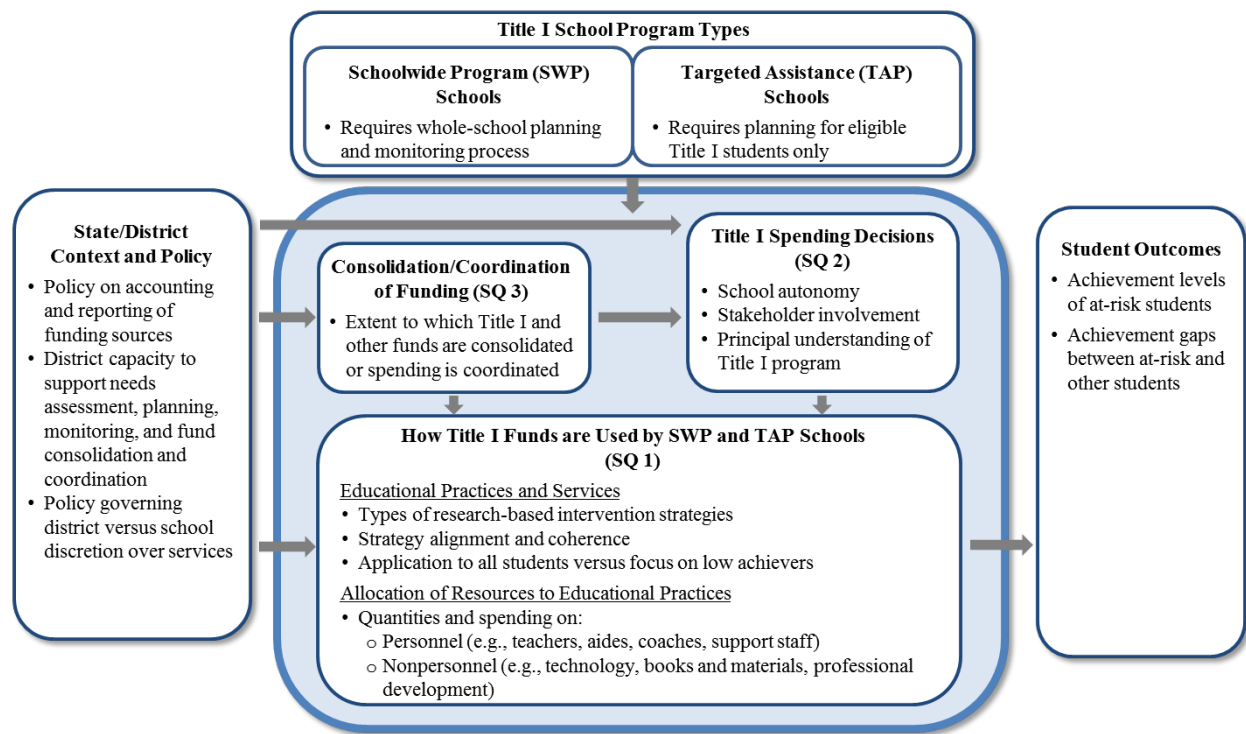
Title I School Program Types

Schoolwide Program (SWP) Schools
• Requires whole-school planning and monitoring process

Targeted Assistance (TAP) Schools
• Requires planning for eligible Title I students only

State/District Context and Policy
• Policy on accounting and reporting of funding sources
• District capacity to support needs assessment, planning, monitoring, and fund consolidation and coordination
• Policy governing district versus school discretion over services

Consolidation/Coordination of Funding (SQ 3)
• Extent to which Title I and other funds are consolidated or spending is coordinated

Title I Spending Decisions (SQ 2)
• School autonomy
• Stakeholder involvement
• Principal understanding of Title I program

How Title I Funds are Used by SWP and TAP Schools (SQ 1)
Educational Practices and Services
• Types of research-based intervention strategies
• Strategy alignment and coherence
• Application to all students versus focus on low achievers
Allocation of Resources to Educational Practices
• Quantities and spending on:
○ Personnel (e.g., teachers, aides, coaches, support staff)
○ Nonpersonnel (e.g., technology, books and materials, professional development)

Student Outcomes
• Achievement levels of at-risk students
• Achievement gaps between at-risk and other students